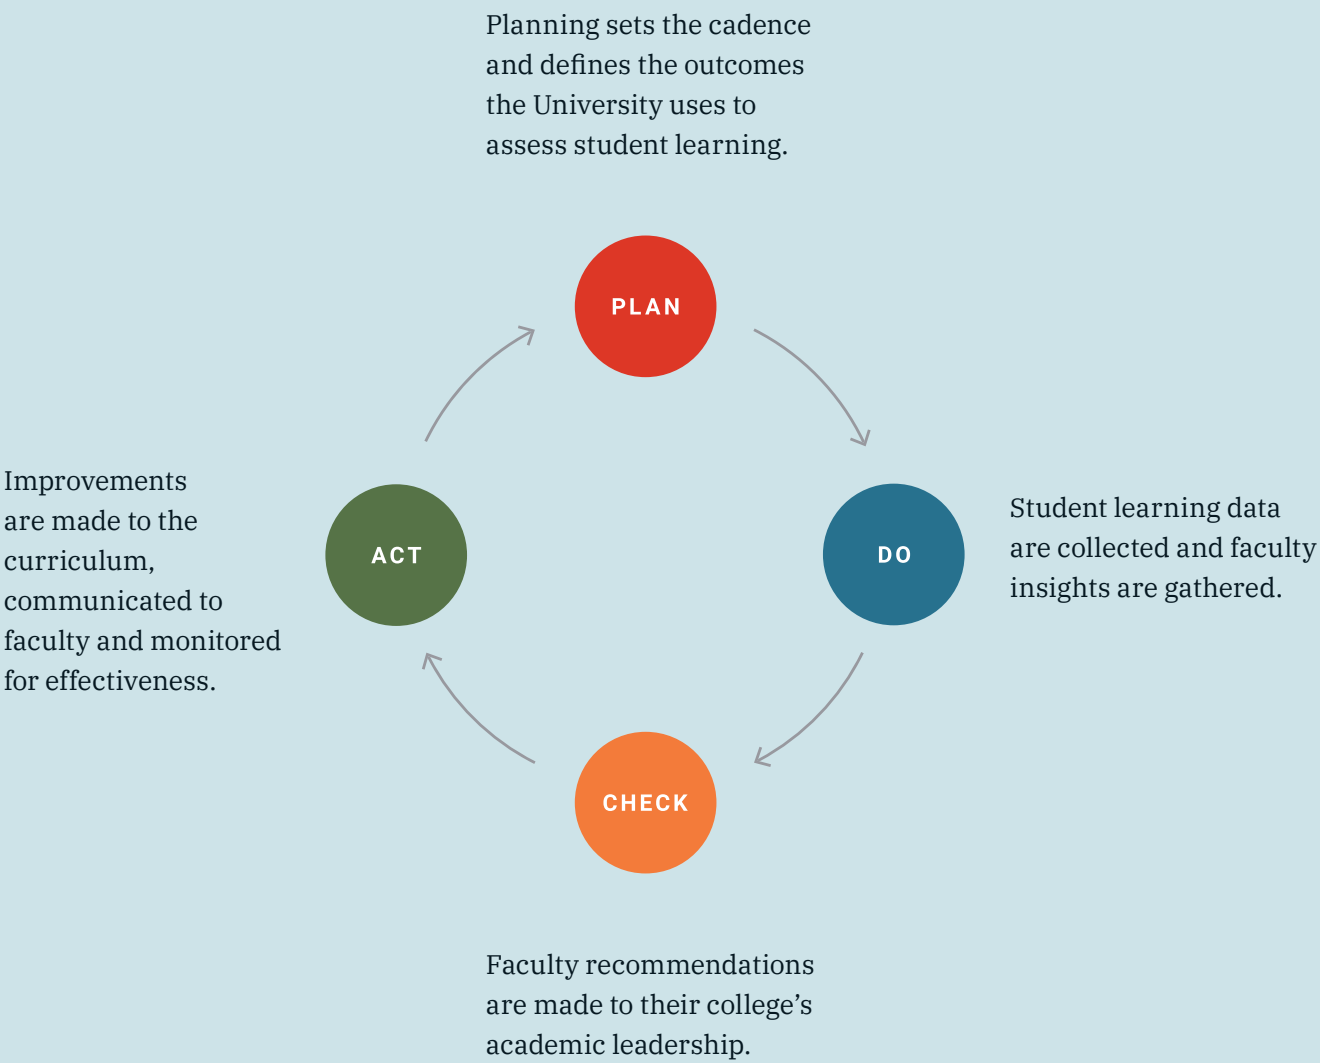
Planning sets the cadence and defines the outcomes the University uses to assess student learning.

PLAN

Improvements are made to the curriculum, communicated to faculty and monitored for effectiveness.

ACT

DO

Student learning data are collected and faculty insights are gathered.

CHECK

Faculty recommendations are made to their college's academic leadership.